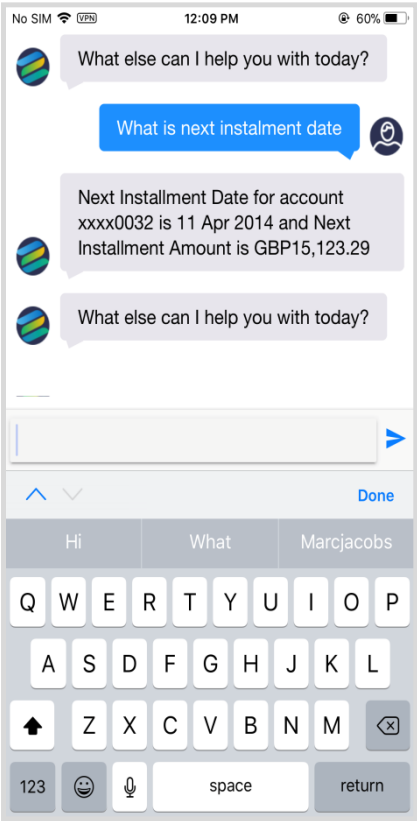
No SIM VPN 12:09 PM 60%

What else can I help you with today?

What is next instalment date

Next Installment Date for account xxxx0032 is 11 Apr 2014 and Next Installment Amount is GBP15,123.29

What else can I help you with today?

Done

Hi What Marcjacobs

Q W E R T Y U I O P
A S D F G H J K L
Z X C V B N M
123 space return